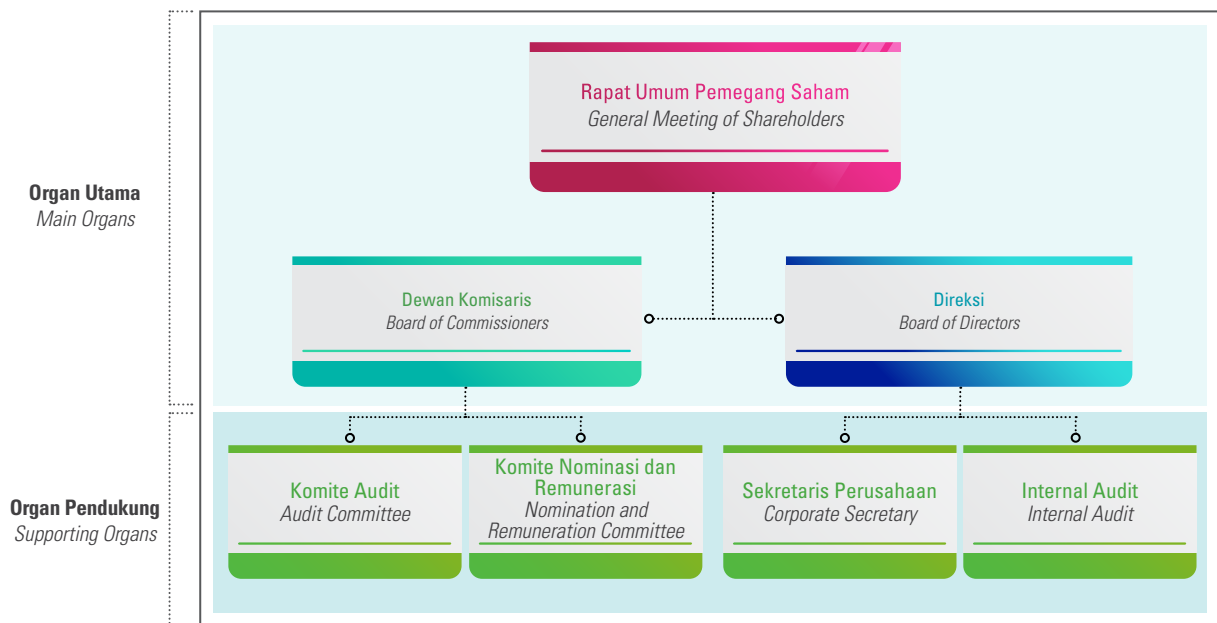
Organ Utama
Main Organs

Rapat Umum Pemegang Saham
General Meeting of Shareholders

Dewan Komisaris
Board of Commissioners

Direksi
Board of Directors

Organ Pendukung
Supporting Organs

Komite Audit
Audit Committee

Komite Nominasi dan Remunerasi
Nomination and Remuneration Committee

Sekretaris Perusahaan
Corporate Secretary

Internal Audit
Internal Audit